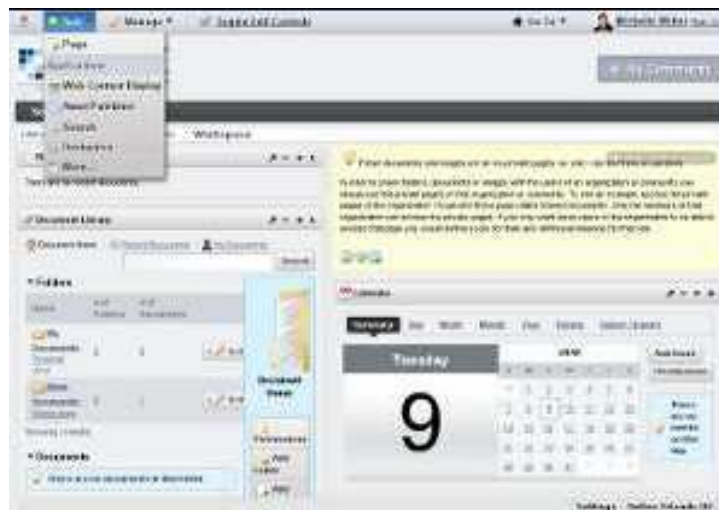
Add Manage Toggle Edit Controls Go to Michelle Weber

Page
Web Content Display
Asset Publisher
Search
More...

Workspace

Document Library

Folders

Documents

Calendar

Tuesday

9

Add Event

Settings